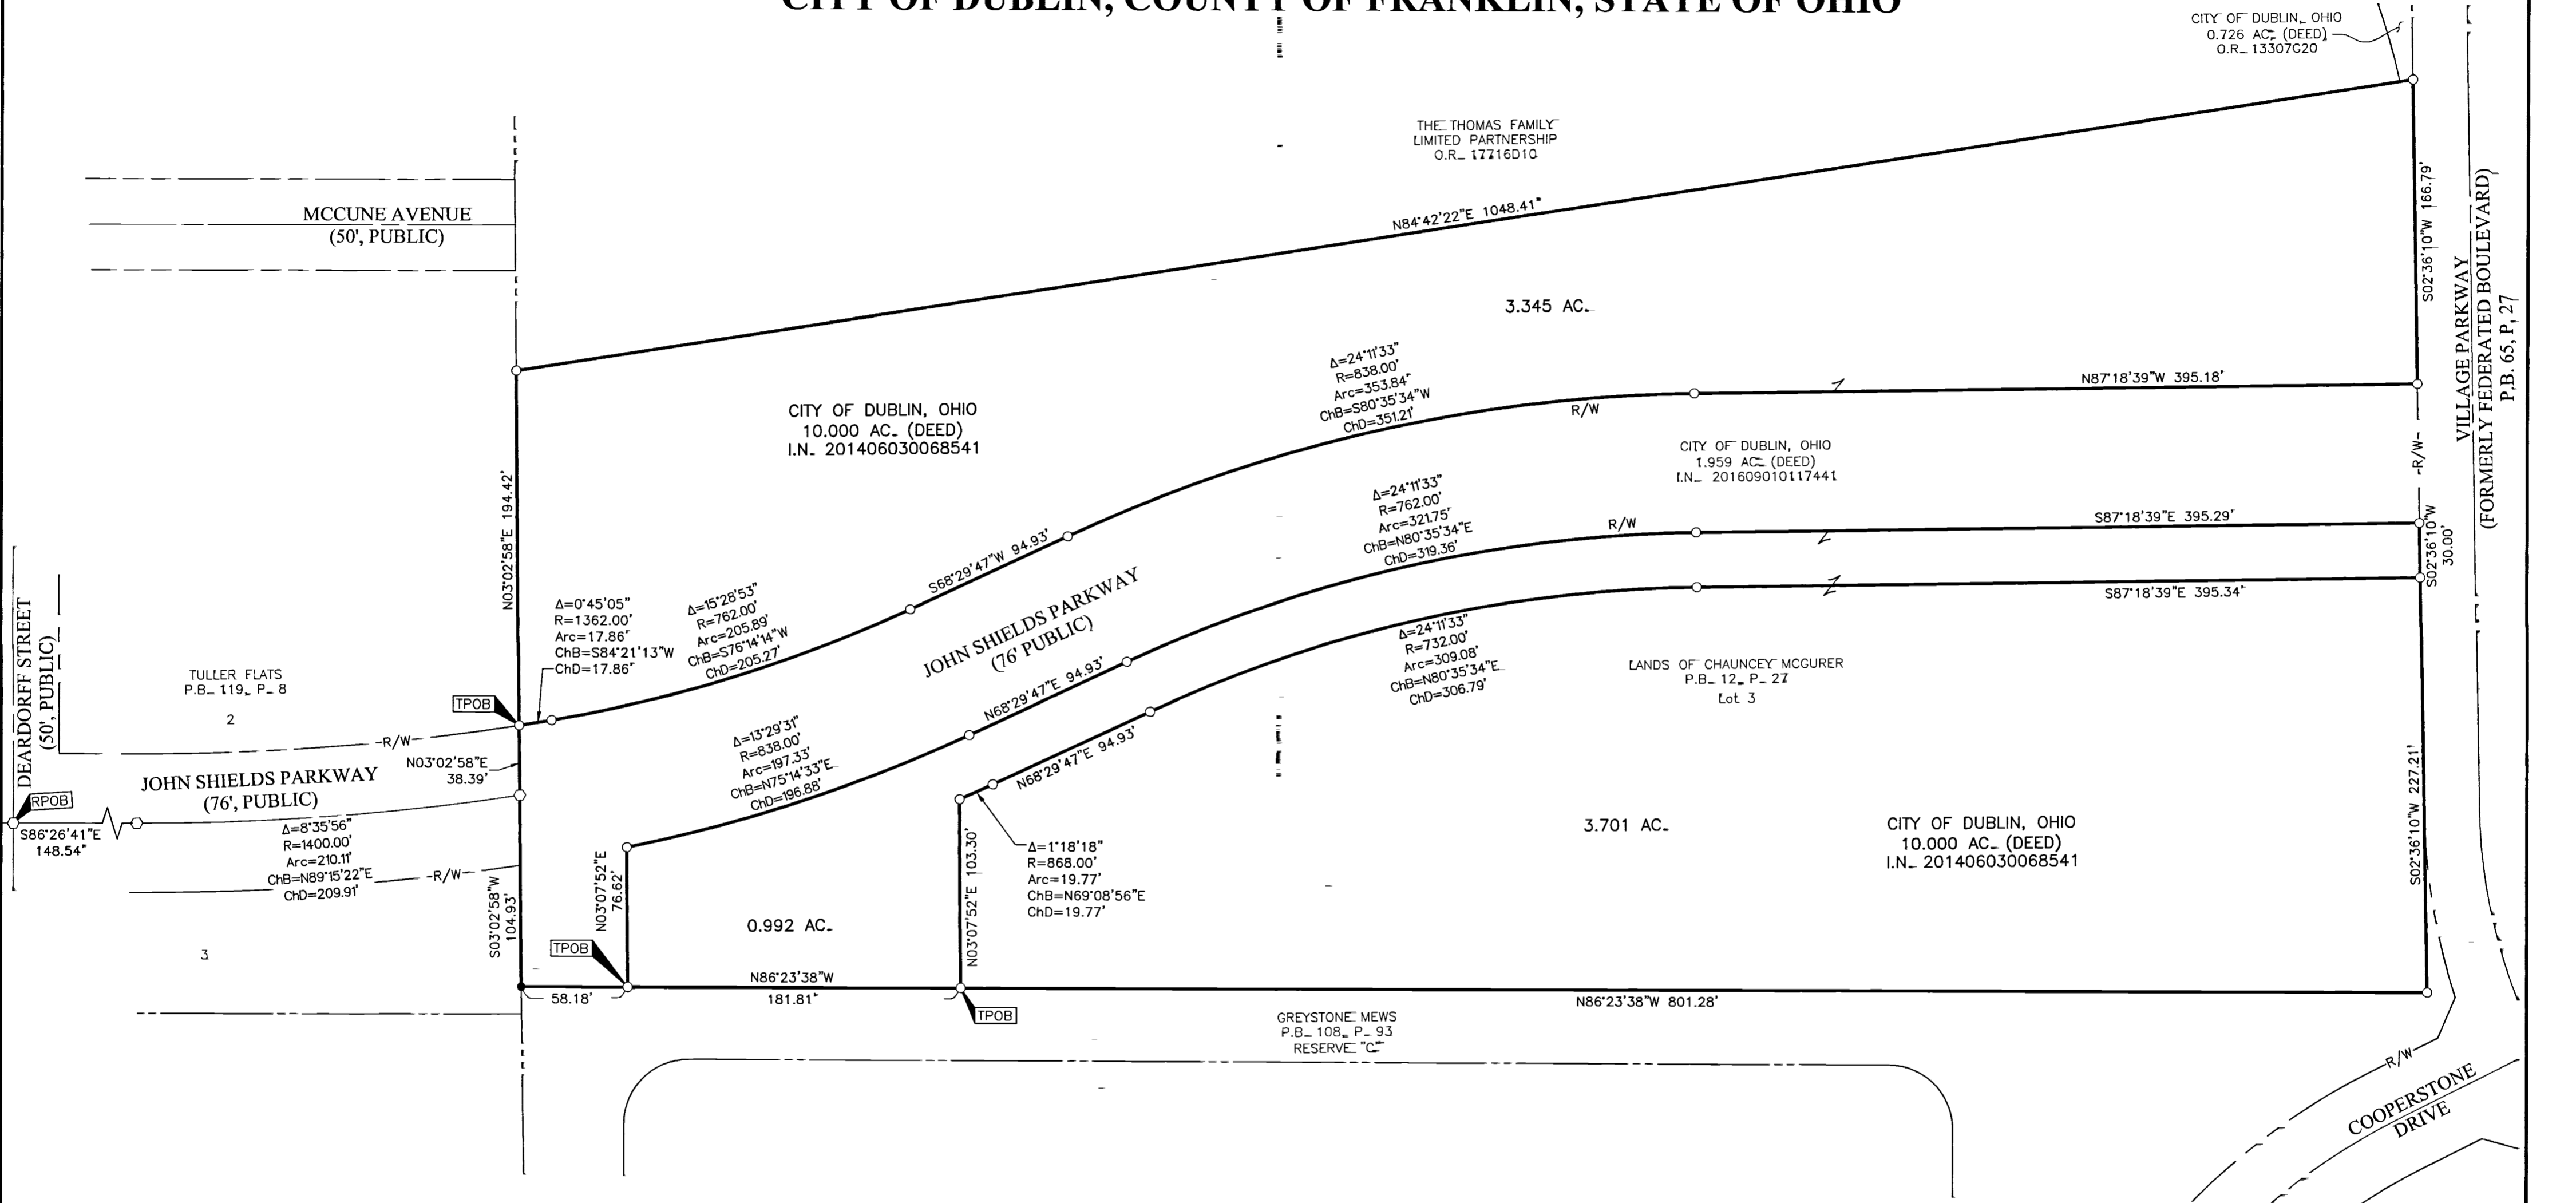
CITY OF DUBLIN, COUNTY OF FRANKLIN, STATE OF OHIO

CITY OF DUBLIN, OHIO
0.726 AC. (DEED)
O.R. 13307G20

THE THOMAS FAMILY
LIMITED PARTNERSHIP
O.R. 17716D10

MCCUNE AVENUE
(50', PUBLIC)

N84°42'22"E 1048.41'

3.345 AC.

S02°36'10"W 166.79'

VILLAGE PARKWAY
(FORMERLY FEDERATED BOULEVARD)
P.B. 65, P. 27

Δ=24°11'33"
R=838.00'
Arc=353.84'
ChB=S80°35'34"W
ChD=351.21'

N87°18'39"W 395.18'

R/W

CITY OF DUBLIN, OHIO
10.000 AC. (DEED)
I.N. 201406030068541

CITY OF DUBLIN, OHIO
1.959 AC. (DEED)
I.N. 201609010117441

R/W

N03°02'58"E 194.42'

Δ=24°11'33"
R=762.00'
Arc=321.75'
ChB=N80°35'34"E
ChD=319.36'

R/W

S87°18'39"E 395.29'

S02°36'10"W
30.00'

S68°29'47"W 94.93'

S87°18'39"E 395.34'

DEARDORFF STREET
(50', PUBLIC)

Δ=0°45'05"
R=1362.00'
Arc=17.86'
ChB=S84°21'13"W
ChD=17.86'

Δ=15°28'53"
R=762.00'
Arc=205.89'
ChB=S76°14'14"W
ChD=205.27'

JOHN SHIELDS PARKWAY
(76' PUBLIC)

Δ=24°11'33"
R=732.00'
Arc=309.08'
ChB=N80°35'34"E
ChD=306.79'

LANDS OF CHAUNCEY MCGURER
P.B. 12, P. 27
Lot 3

TULLER FLATS
P.B. 119, P. 8

2

TPOB

N68°29'47"E 94.93'

R/W

N03°02'58"E
38.39'

Δ=13°29'31"
R=838.00'
Arc=197.33'
ChB=N75°14'33"E
ChD=196.88'

N68°29'47"E 94.93'

JOHN SHIELDS PARKWAY
(76', PUBLIC)

RPOB

S86°26'41"E
148.54'

Δ=8°35'56"
R=1400.00'
Arc=210.11'
ChB=N89°15'22"E
ChD=209.91'

R/W

N03°07'52"E
76.62'

Δ=1°18'18"
R=868.00'
Arc=19.77'
ChB=N69°08'56"E
ChD=19.77'

N03°07'52"E 103.30'

3.701 AC.

CITY OF DUBLIN, OHIO
10.000 AC. (DEED)
I.N. 201406030068541

S02°36'10"W 227.21'

S03°02'58"W
104.93'

0.992 AC.

3

TPOB

N86°23'38"W
181.81'

58.18'

TPOB

N86°23'38"W 801.28'

GREYSTONE MEWS
P.B. 108, P. 93
RESERVE "C"

R/W

COOPERSTONE
DRIVE